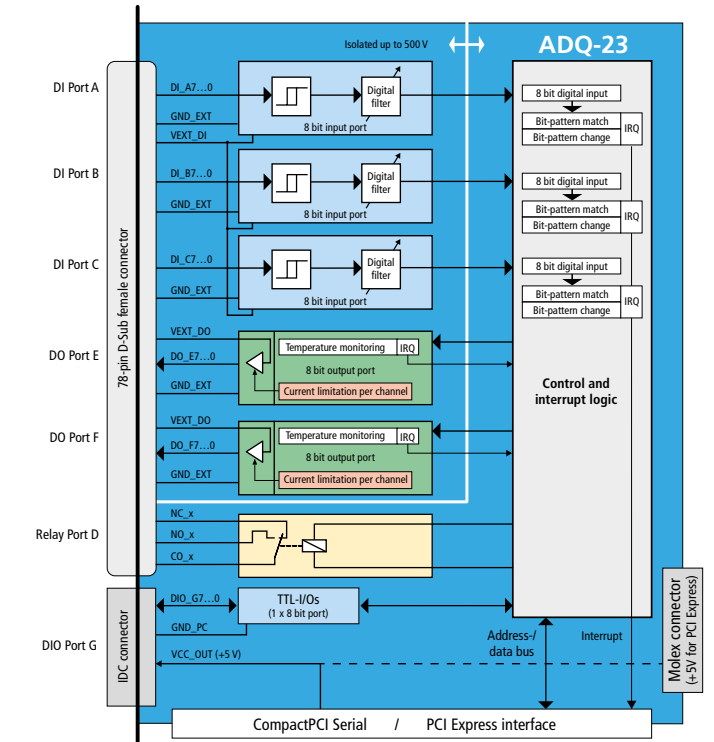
Isolated up to 500 V

ADQ-23

DI Port A

DI Port B

DI Port C

DO Port E

DO Port F

Relay Port D

DIO Port G

78-pin D-Sub female connector

IDC connector

DI_A7…0
GND_EXT
VEXT_DI

Digital filter
8 bit input port

DI_B7…0
GND_EXT

Digital filter
8 bit input port

DI_C7…0
GND_EXT

Digital filter
8 bit input port

VEXT_DO
DO_E7…0
GND_EXT

Temperature monitoring
IRQ
8 bit output port
Current limitation per channel

VEXT_DO
DO_F7…0
GND_EXT

Temperature monitoring
IRQ
8 bit output port
Current limitation per channel

NC_x
NO_x
CO_x

DIO_G7…0
GND_PC
VCC_OUT (+5 V)

TTL-I/Os
(1 x 8 bit port)

8 bit digital input
Bit-pattern match
Bit-pattern change
IRQ

8 bit digital input
Bit-pattern match
Bit-pattern change
IRQ

8 bit digital input
Bit-pattern match
Bit-pattern change
IRQ

Control and interrupt logic

Address-/ data bus

Interrupt

Molex connector
(+5V for PCI Express)

CompactPCI Serial / PCI Express interface